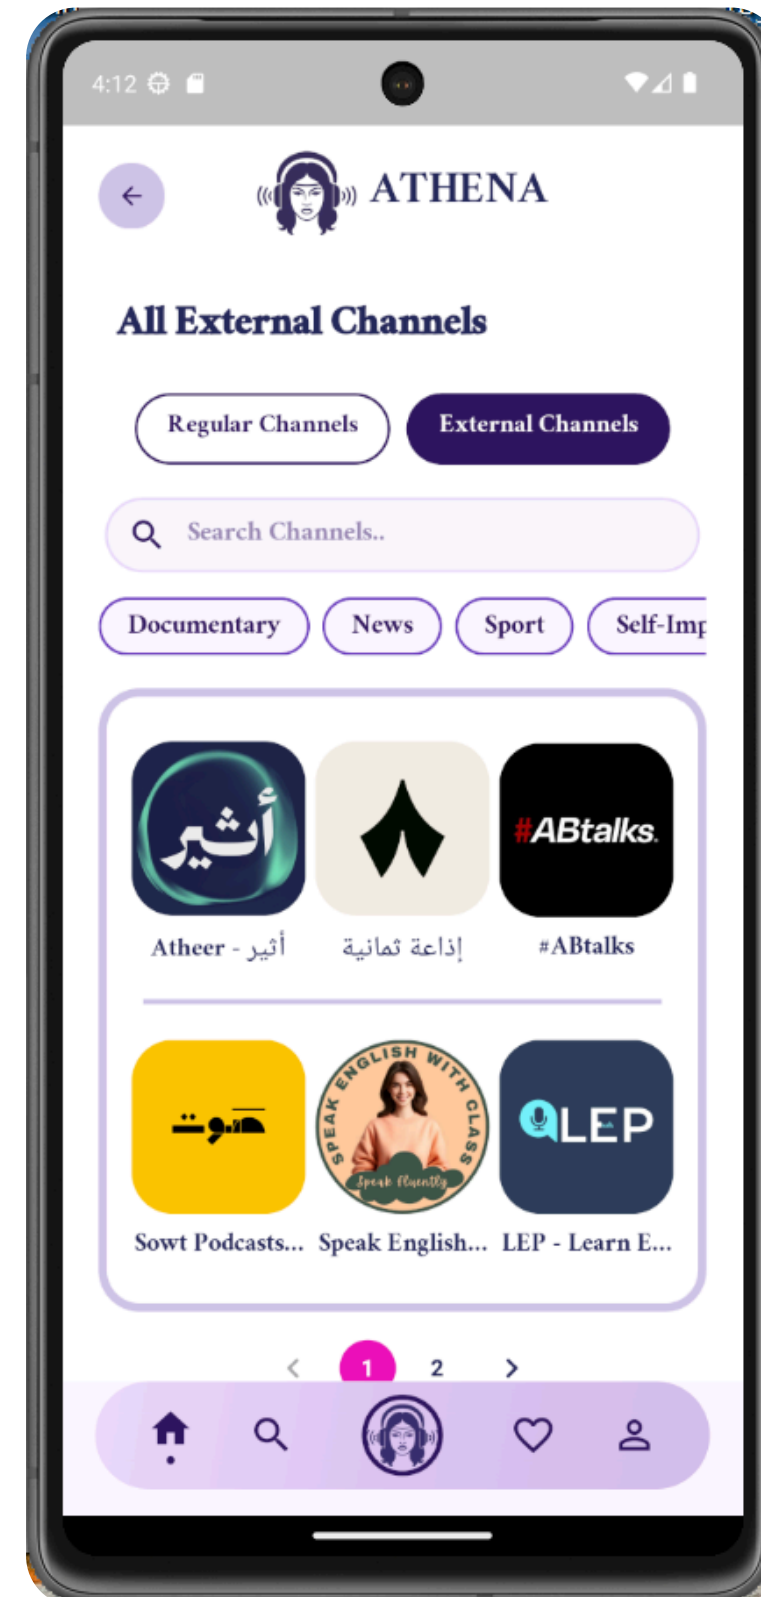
4:12

ATHENA

All External Channels

Regular Channels

External Channels

Search Channels..

Documentary

News

Sport

Self-Imp

أثير

#ABtalks

Atheer - أثير

إذاعة ثمانية

#ABtalks

صوت

SPEAK ENGLISH WITH CLASS

Speak Fluently

LEP

Sowt Podcasts...

Speak English...

LEP - Learn E...

1

2